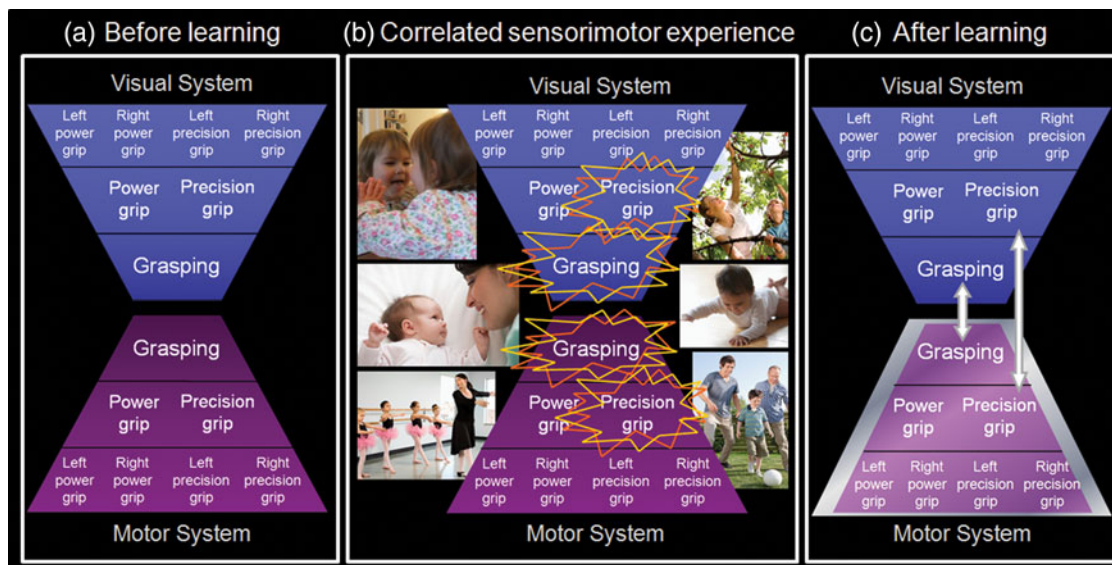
(a) Before learning

Visual System

Left power grip

Right power grip

Left precision grip

Right precision grip

Power grip

Precision grip

Grasping

Grasping

Power grip

Precision grip

Left power grip

Right power grip

Left precision grip

Right precision grip

Motor System

(b) Correlated sensorimotor experience

Visual System

Left power grip

Right power grip

Left precision grip

Right precision grip

Power grip

Precision grip

Grasping

Grasping

Power grip

Precision grip

Left power grip

Right power grip

Left precision grip

Right precision grip

Motor System

(c) After learning

Visual System

Left power grip

Right power grip

Left precision grip

Right precision grip

Power grip

Precision grip

Grasping

Grasping

Power grip

Precision grip

Left power grip

Right power grip

Left precision grip

Right precision grip

Motor System